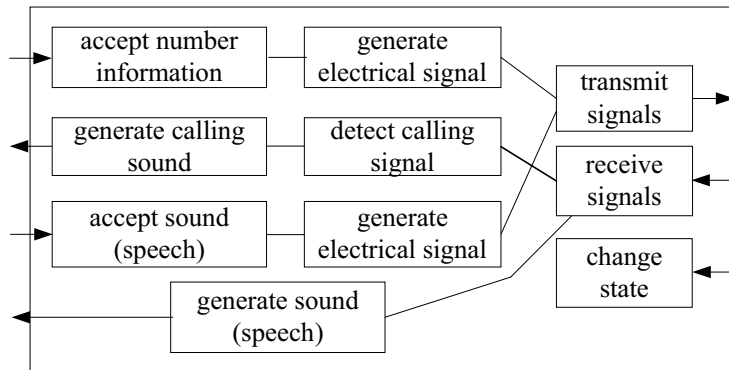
accept number information

generate electrical signal

transmit signals

generate calling sound

detect calling signal

receive signals

accept sound (speech)

generate electrical signal

change state

generate sound (speech)